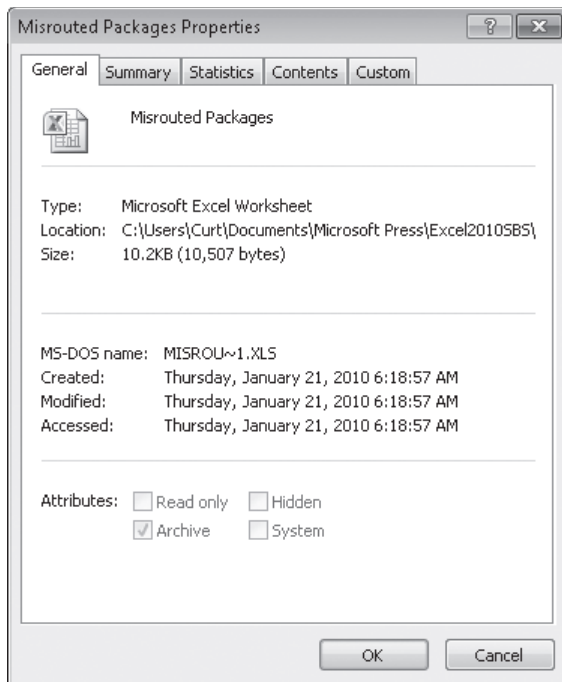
Misrouted Packages Properties

? X

General | Summary | Statistics | Contents | Custom

Misrouted Packages

Type: Microsoft Excel Worksheet
Location: C:\Users\Curt\Documents\Microsoft Press\Excel2010SBS\
Size: 10.2KB (10,507 bytes)

MS-DOS name: MISROU~1.XLS
Created: Thursday, January 21, 2010 6:18:57 AM
Modified: Thursday, January 21, 2010 6:18:57 AM
Accessed: Thursday, January 21, 2010 6:18:57 AM

Attributes: Read only Hidden
Archive System

OK Cancel